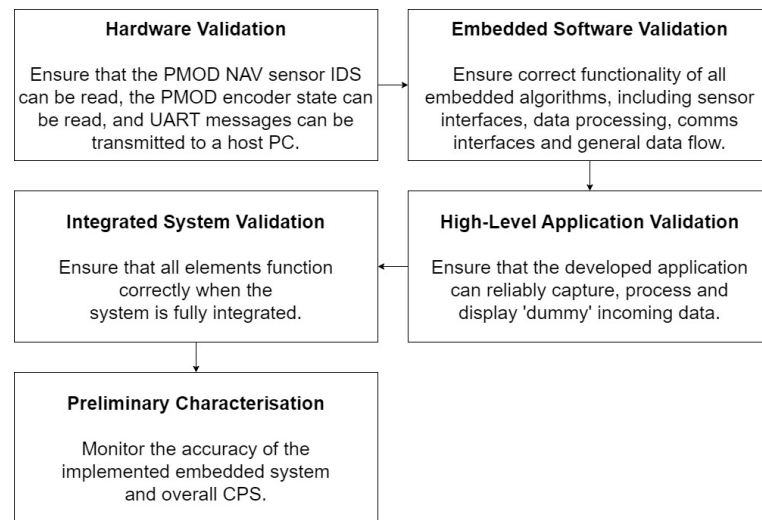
Hardware Validation

Ensure that the PMOD NAV sensor IDS can be read, the PMOD encoder state can be read, and UART messages can be transmitted to a host PC.

Embedded Software Validation

Ensure correct functionality of all embedded algorithms, including sensor interfaces, data processing, comms interfaces and general data flow.

Integrated System Validation

Ensure that all elements function correctly when the system is fully integrated.

High-Level Application Validation

Ensure that the developed application can reliably capture, process and display 'dummy' incoming data.

Preliminary Characterisation

Monitor the accuracy of the implemented embedded system and overall CPS.